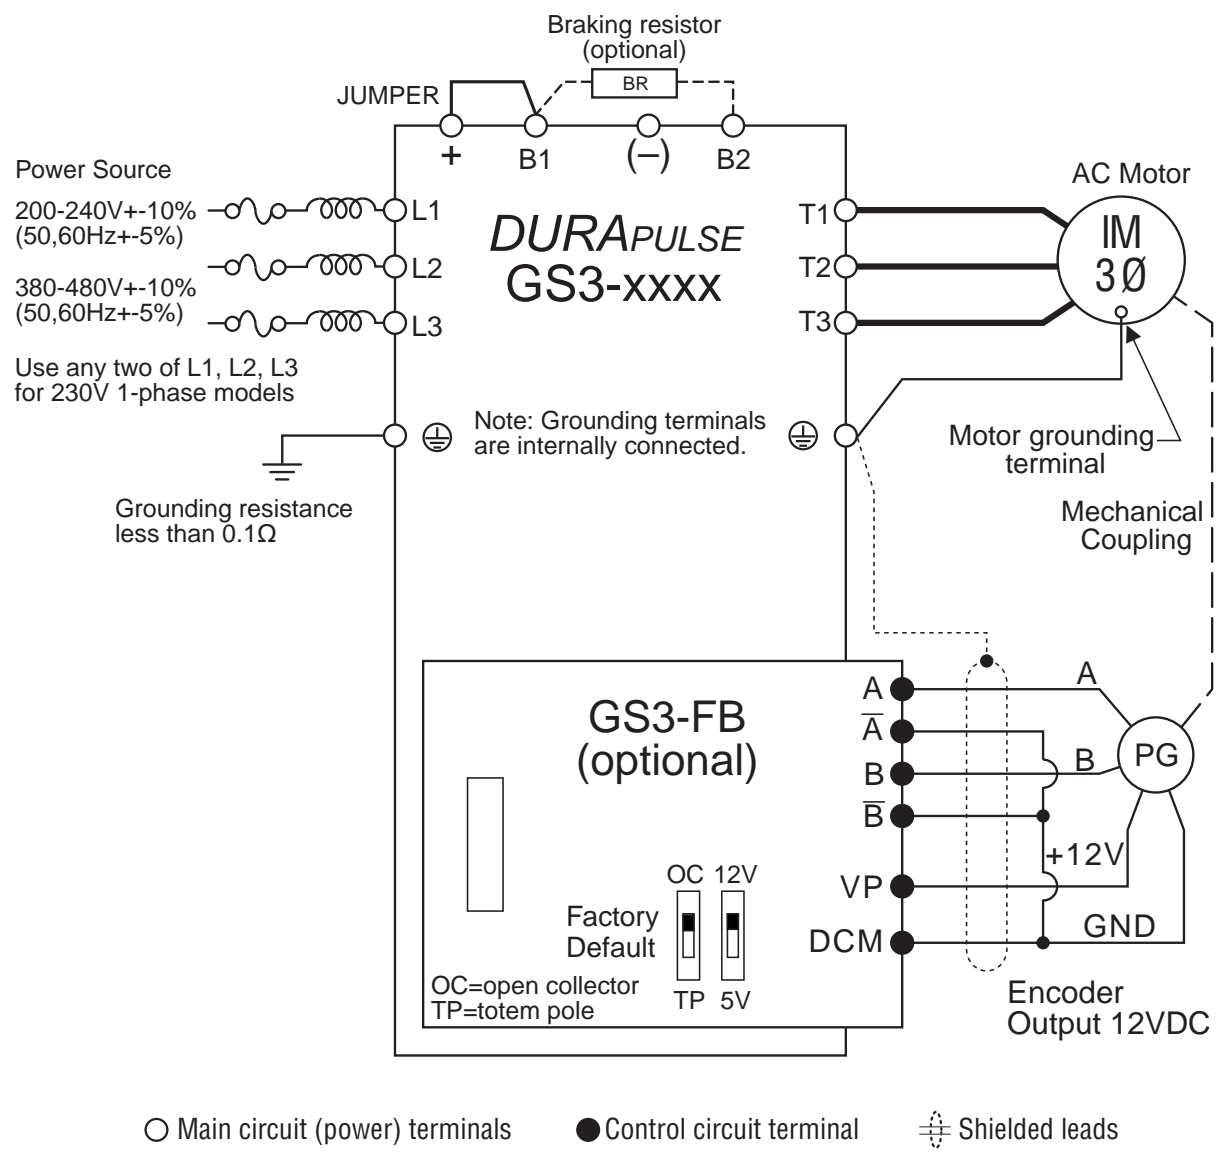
Braking resistor (optional)

BR

JUMPER

+ B1 (−) B2

Power Source

200-240V+-10% (50,60Hz+-5%)

380-480V+-10% (50,60Hz+-5%)

L1

L2

L3

Use any two of L1, L2, L3 for 230V 1-phase models

*DURAPULSE* GS3-xxxx

T1

T2

T3

AC Motor

IM 3Ø

Note: Grounding terminals are internally connected.

Motor grounding terminal

Mechanical Coupling

Grounding resistance less than 0.1Ω

GS3-FB (optional)

A

$\overline{A}$

B

$\overline{B}$

VP

DCM

A

B

PG

+12V

GND

OC 12V

Factory Default

TP 5V

OC=open collector
TP=totem pole

Encoder Output 12VDC

Main circuit (power) terminals

Control circuit terminal

Shielded leads